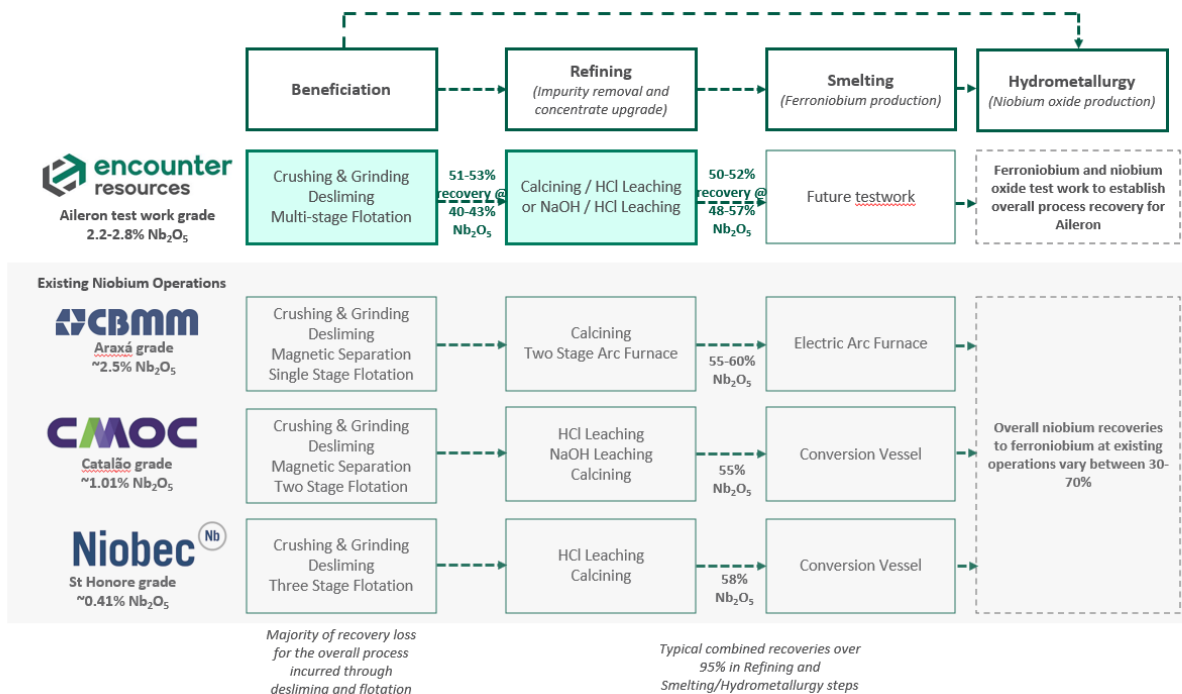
Beneficiation

Refining
(Impurity removal and concentrate upgrade)

Smelting
(Ferroniobium production)

Hydrometallurgy
(Niobium oxide production)

encounter resources
Aileron test work grade
2.2-2.8% $Nb_2O_5$

Crushing & Grinding
Desliming
Multi-stage Flotation

51-53% recovery @ 40-43% $Nb_2O_5$

Calcining / HCl Leaching or NaOH / HCl Leaching

50-52% recovery @ 48-57% $Nb_2O_5$

Future testwork

Ferroniobium and niobium oxide test work to establish overall process recovery for Aileron

Existing Niobium Operations

CBMM
Araxá grade
~2.5% $Nb_2O_5$

Crushing & Grinding
Desliming
Magnetic Separation
Single Stage Flotation

Calcining
Two Stage Arc Furnace

55-60% $Nb_2O_5$

Electric Arc Furnace

CMOC
Catalão grade
~1.01% $Nb_2O_5$

Crushing & Grinding
Desliming
Magnetic Separation
Two Stage Flotation

HCl Leaching
NaOH Leaching
Calcining

55% $Nb_2O_5$

Conversion Vessel

Overall niobium recoveries to ferroniobium at existing operations vary between 30-70%

Niobec Nb
St Honore grade
~0.41% $Nb_2O_5$

Crushing & Grinding
Desliming
Three Stage Flotation

HCl Leaching
Calcining

58% $Nb_2O_5$

Conversion Vessel

Majority of recovery loss for the overall process incurred through desliming and flotation

Typical combined recoveries over 95% in Refining and Smelting/Hydrometallurgy steps